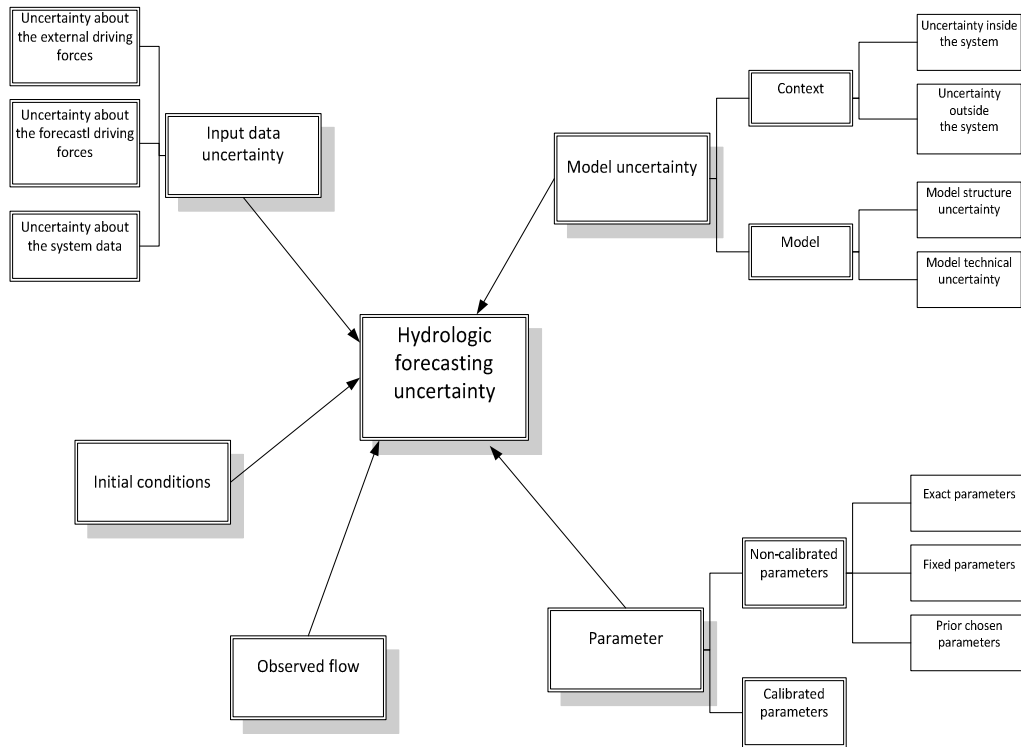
Uncertainty about the external driving forces

Uncertainty about the forecastl driving forces

Uncertainty about the system data

Input data uncertainty

Uncertainty inside the system

Context

Uncertainty outside the system

Model uncertainty

Model structure uncertainty

Model

Model technical uncertainty

Hydrologic forecasting uncertainty

Initial conditions

Exact parameters

Non-calibrated parameters

Fixed parameters

Prior chosen parameters

Parameter

Observed flow

Calibrated parameters